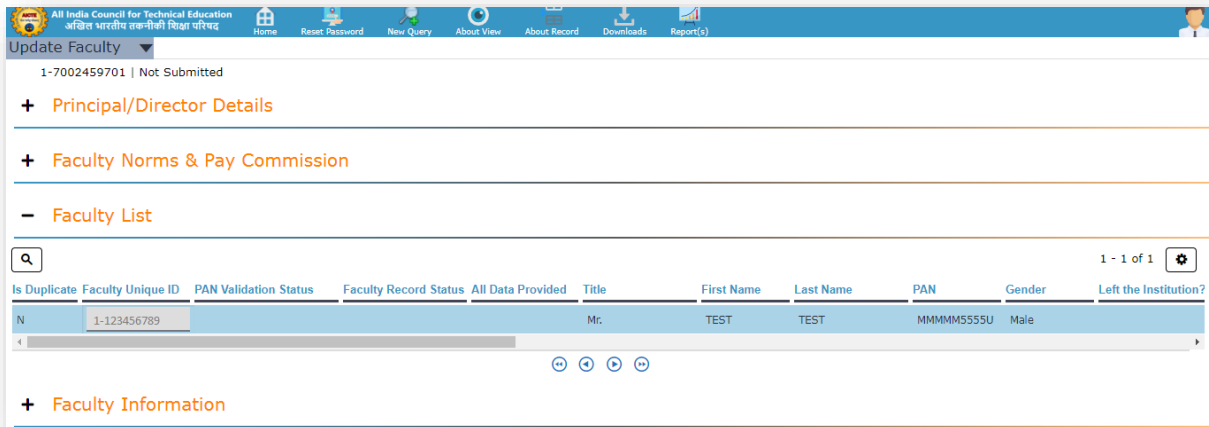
All India Council for Technical Education
अखिल भारतीय तकनीकी शिक्षा परिषद

Home | Reset Password | New Query | About View | About Record | Downloads | Report(s)

Update Faculty

1-7002459701 | Not Submitted

+ Principal/Director Details

+ Faculty Norms & Pay Commission

− Faculty List

1 - 1 of 1

| Is Duplicate | Faculty Unique ID | PAN Validation Status | Faculty Record Status | All Data Provided | Title | First Name | Last Name | PAN | Gender | Left the Institution? |
|---|---|---|---|---|---|---|---|---|---|---|
| N | 1-123456789 | | | | Mr. | TEST | TEST | MMMMM5555U | Male | |

+ Faculty Information